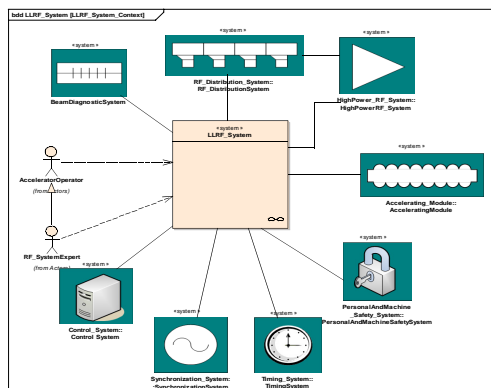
bdd LLRF_System [LLRF_System_Context]

«system»
BeamDiagnosticSystem

«system»
RF_Distribution_System::
RF_DistributionSystem

«system»
HighPower_RF_System::
HighPowerRF_System

«system»
LLRF_System

AcceleratorOperator
(from Actors)

«system»
Accelerating_Module::
AcceleratingModule

RF_SystemExpert
(from Actors)

«system»
Control_System::
Control System

«system»
PersonalAndMachine
_Safety_System::
PersonalAndMachineSafetySystem

«system»
Synchronization_System:
:SynchronizationSystem

«system»
Timing_System::
TimingSystem